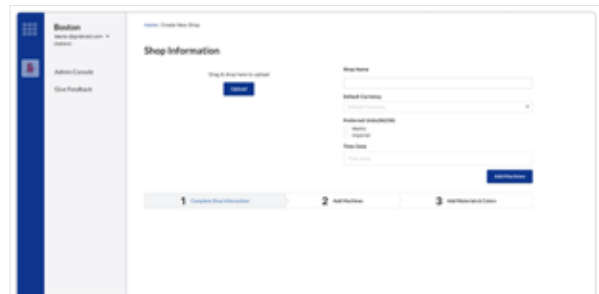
Boston
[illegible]

Admin Console
Give Feedback

Home / Create New Shop

Shop Information

Drag & drop here to upload
Upload

Shop Name

Default Currency
Default Currency

Preferred Unit(s)
Metric
Imperial

Time Zone
Time Zone

Add Machines

1 Complete Shop Information
2 Add Machines
3 Add Materials & Colors